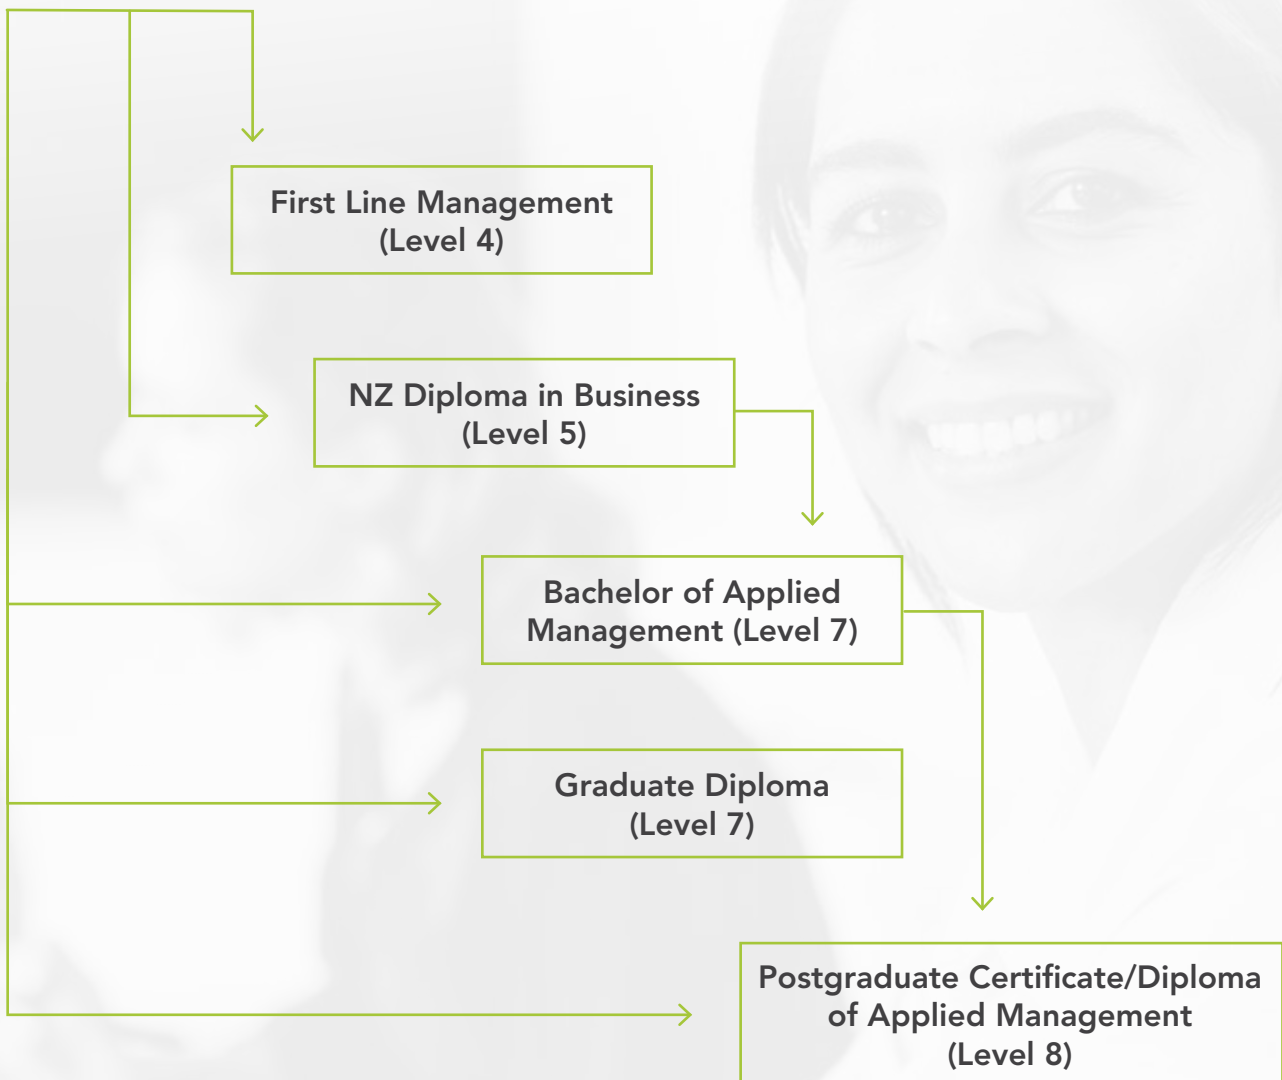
First Line Management
(Level 4)

NZ Diploma in Business
(Level 5)

Bachelor of Applied Management (Level 7)

Graduate Diploma
(Level 7)

Postgraduate Certificate/Diploma of Applied Management
(Level 8)